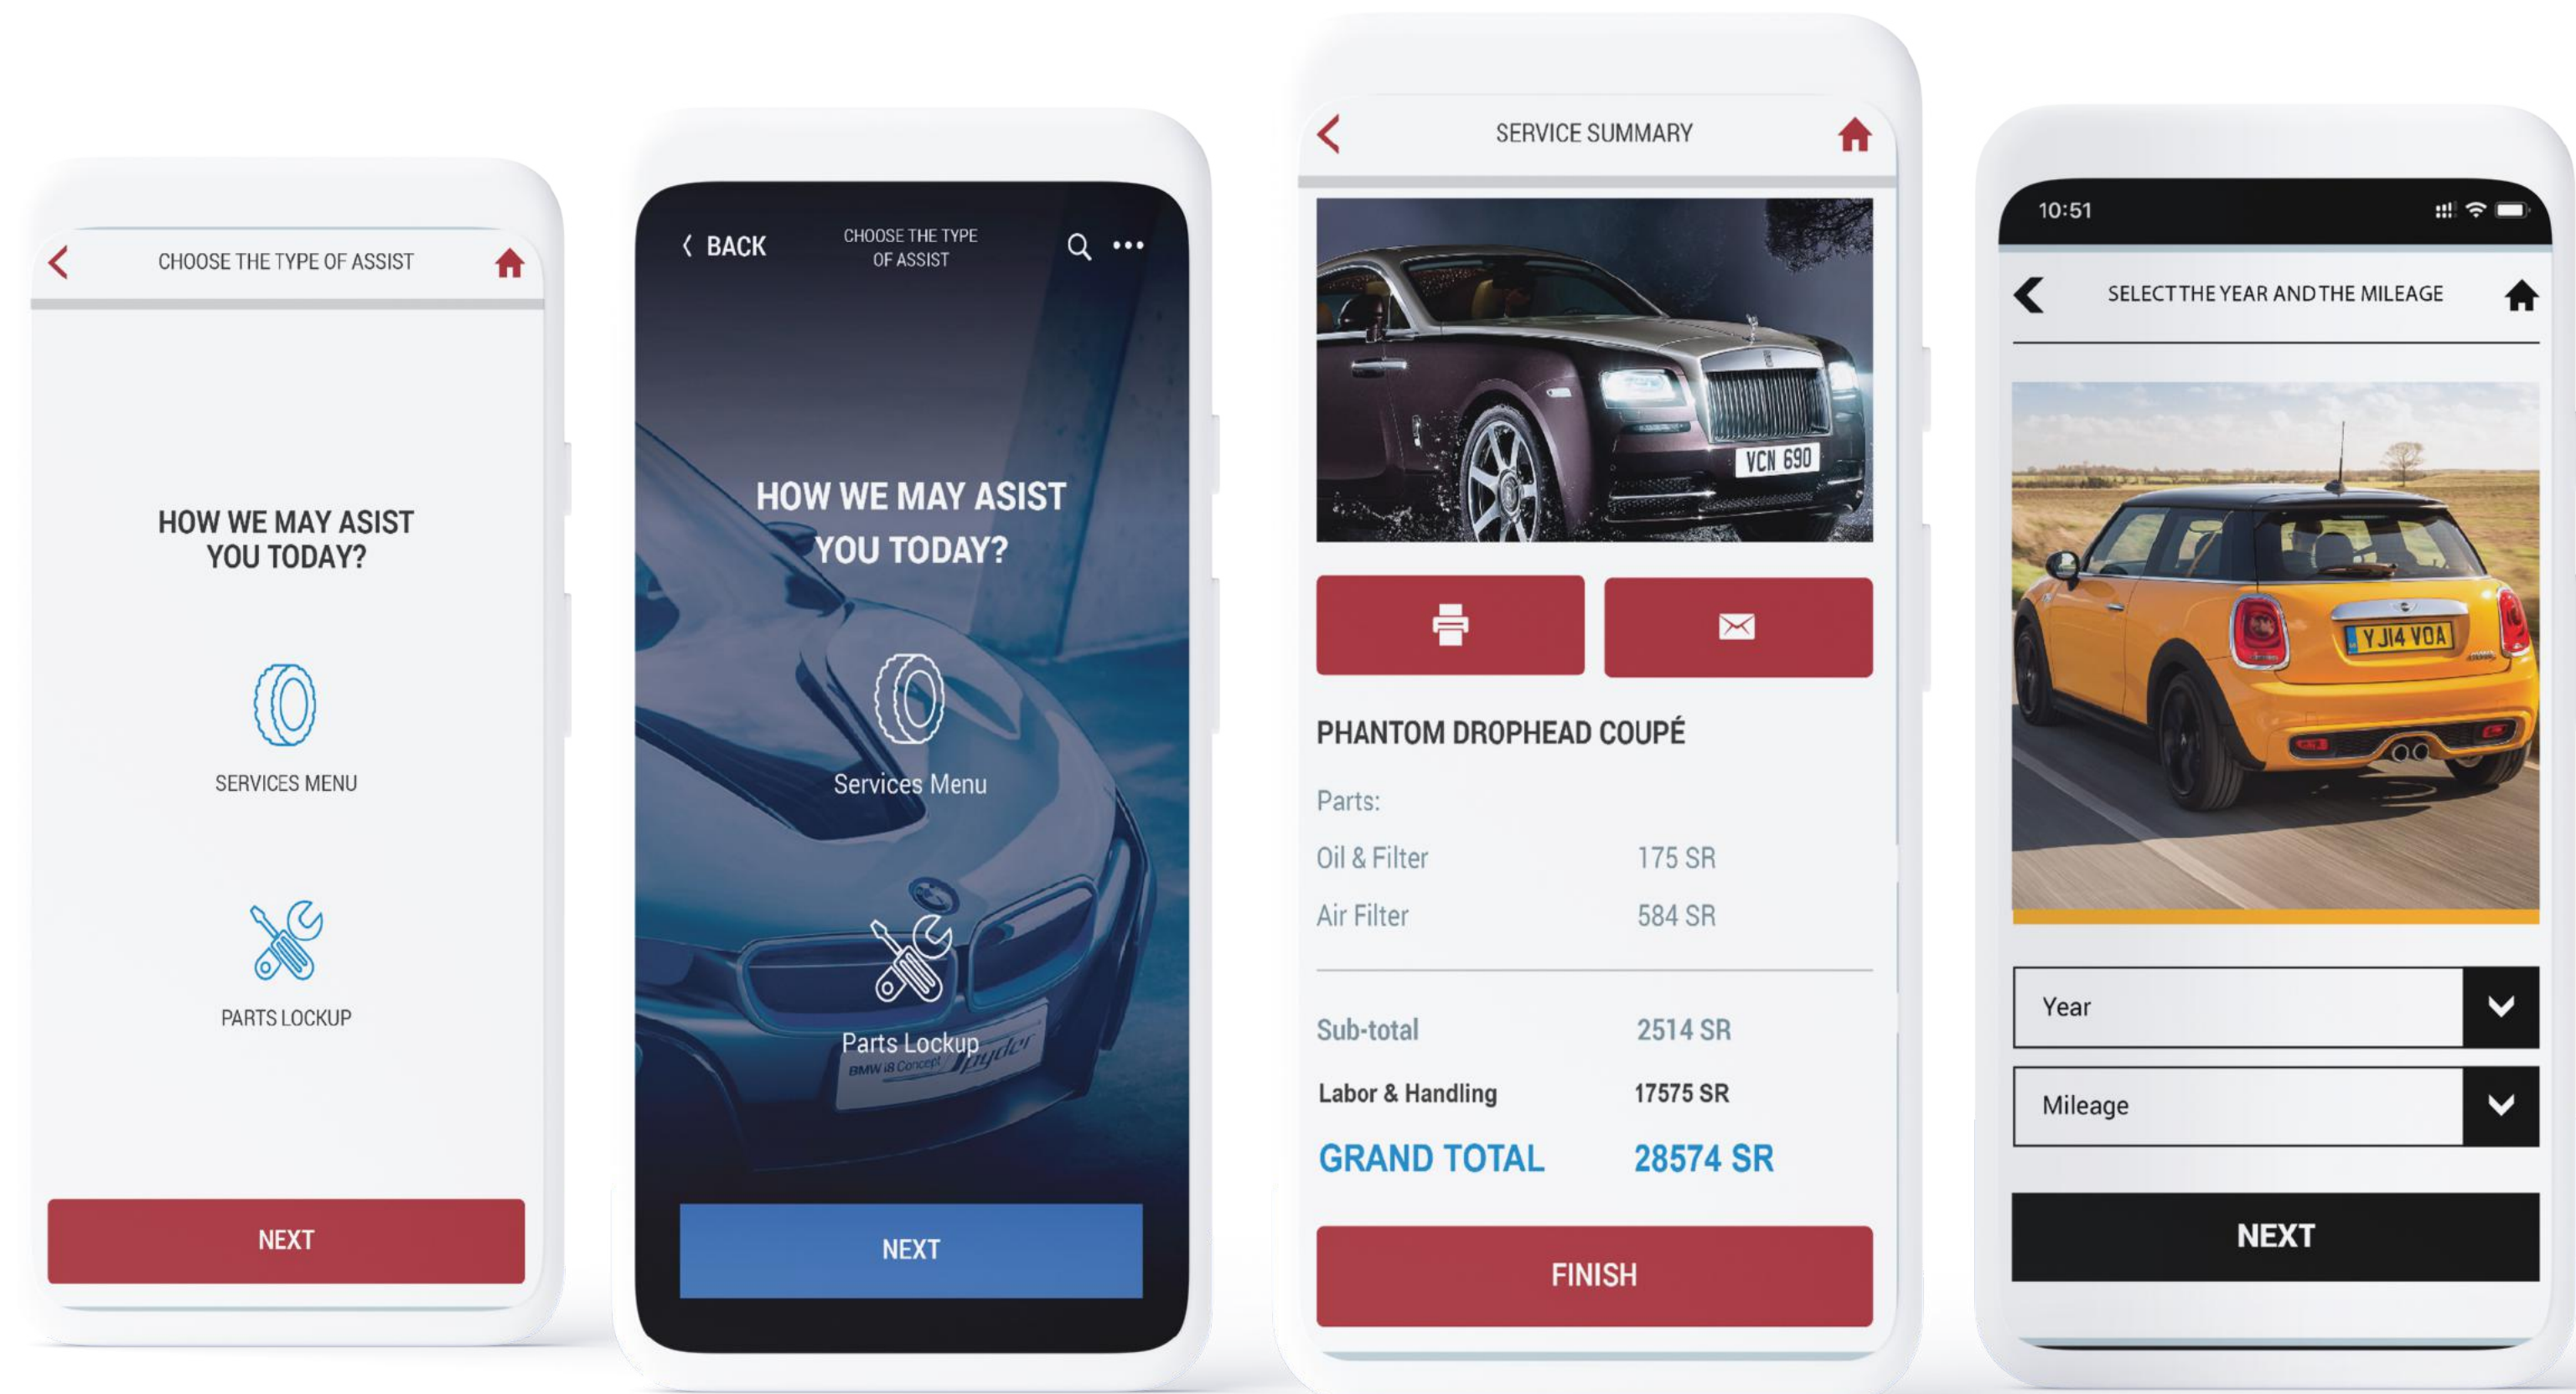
CHOOSE THE TYPE OF ASSIST

HOW WE MAY ASIST YOU TODAY?

SERVICES MENU

PARTS LOCKUP

NEXT

BACK

CHOOSE THE TYPE OF ASSIST

HOW WE MAY ASIST YOU TODAY?

Services Menu

Parts Lockup

NEXT

SERVICE SUMMARY

VCN 690

PHANTOM DROPHEAD COUPÉ

Parts:

| | |
|---|---|
| Oil & Filter | 175 SR |
| Air Filter | 584 SR |
| Sub-total | 2514 SR |
| Labor & Handling | 17575 SR |
| GRAND TOTAL | 28574 SR |

FINISH

10:51

SELECT THE YEAR AND THE MILEAGE

YJ14 VOA

Year

Mileage

NEXT